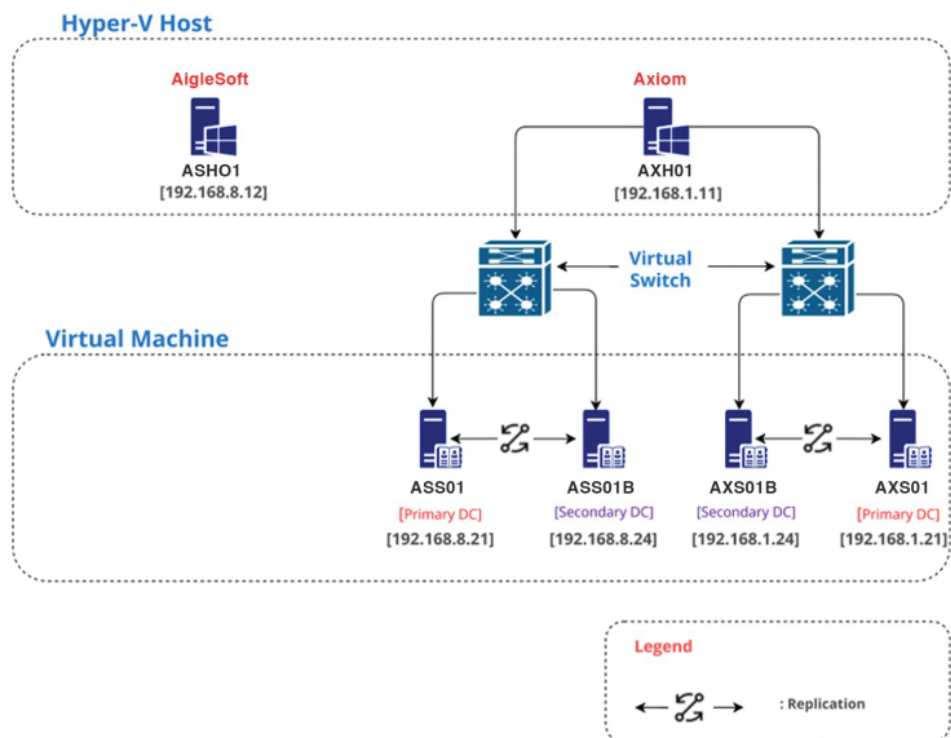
Hyper-V Host

AigleSoft

ASHO1
[192.168.8.12]

Axiom

AXH01
[192.168.1.11]

Virtual Switch

Virtual Machine

ASS01
[Primary DC]
[192.168.8.21]

ASS01B
[Secondary DC]
[192.168.8.24]

AXS01B
[Secondary DC]
[192.168.1.24]

AXS01
[Primary DC]
[192.168.1.21]

Legend

: Replication